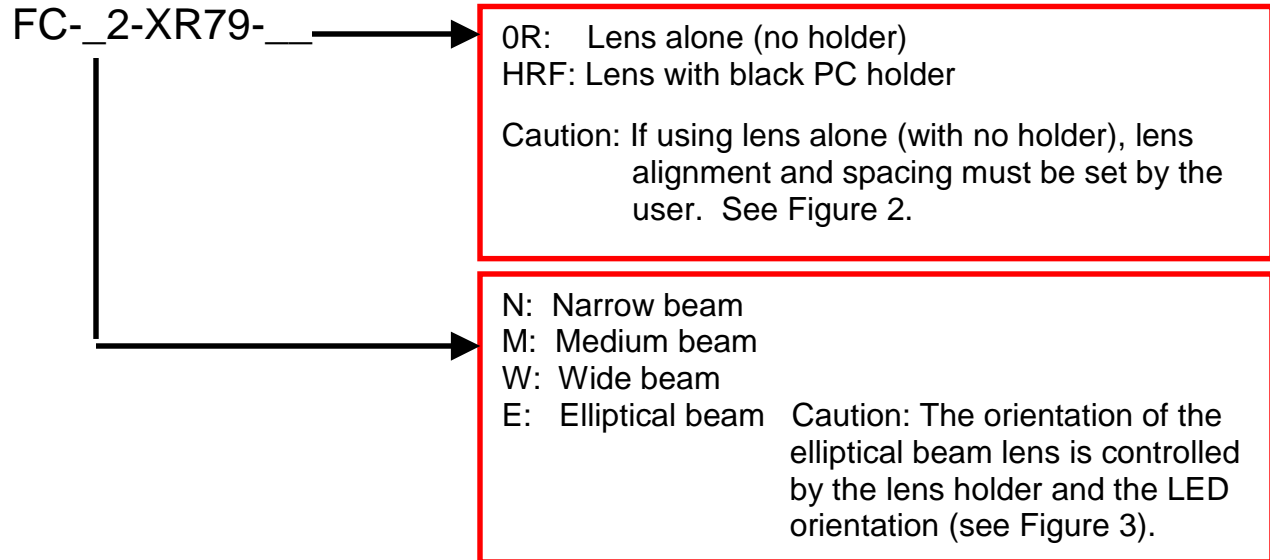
FC-_2-XR79-__

0R: Lens alone (no holder)
HRF: Lens with black PC holder

Caution: If using lens alone (with no holder), lens alignment and spacing must be set by the user. See Figure 2.

N: Narrow beam
M: Medium beam
W: Wide beam
E: Elliptical beam Caution: The orientation of the elliptical beam lens is controlled by the lens holder and the LED orientation (see Figure 3).